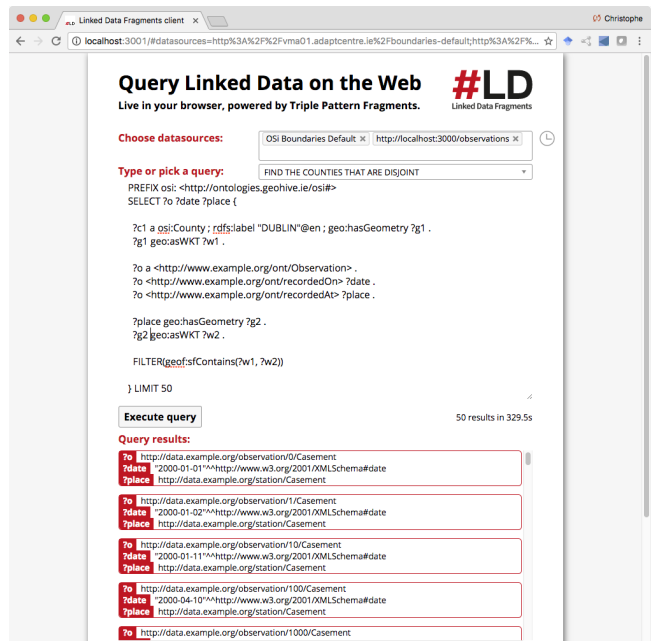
Linked Data Fragments client ×

Christophe

localhost:3001/#datasources=http%3A%2F%2Fvma01.adaptcentre.ie%2Fboundaries-default;http%3A%2F%...

Query Linked Data on the Web

Live in your browser, powered by Triple Pattern Fragments.

#LD
Linked Data Fragments

Choose datasources:
OSi Boundaries Default × http://localhost:3000/observations ×

Type or pick a query:
FIND THE COUNTIES THAT ARE DISJOINT

PREFIX osi: <http://ontologies.geohive.ie/osi#>
SELECT ?o ?date ?place {

?c1 a osi:County ; rdfs:label "DUBLIN"@en ; geo:hasGeometry ?g1 .
?g1 geo:asWKT ?w1 .

?o a <http://www.example.org/ont/Observation> .
?o <http://www.example.org/ont/recordedOn> ?date .
?o <http://www.example.org/ont/recordedAt> ?place .

?place geo:hasGeometry ?g2 .
?g2 geo:asWKT ?w2 .

FILTER(geof:sfContains(?w1, ?w2))

} LIMIT 50

Execute query

50 results in 329.5s

Query results:

?o http://data.example.org/observation/0/Casement
?date "2000-01-01"^^http://www.w3.org/2001/XMLSchema#date
?place http://data.example.org/station/Casement

?o http://data.example.org/observation/1/Casement
?date "2000-01-02"^^http://www.w3.org/2001/XMLSchema#date
?place http://data.example.org/station/Casement

?o http://data.example.org/observation/10/Casement
?date "2000-01-11"^^http://www.w3.org/2001/XMLSchema#date
?place http://data.example.org/station/Casement

?o http://data.example.org/observation/100/Casement
?date "2000-04-10"^^http://www.w3.org/2001/XMLSchema#date
?place http://data.example.org/station/Casement

?o http://data.example.org/observation/1000/Casement